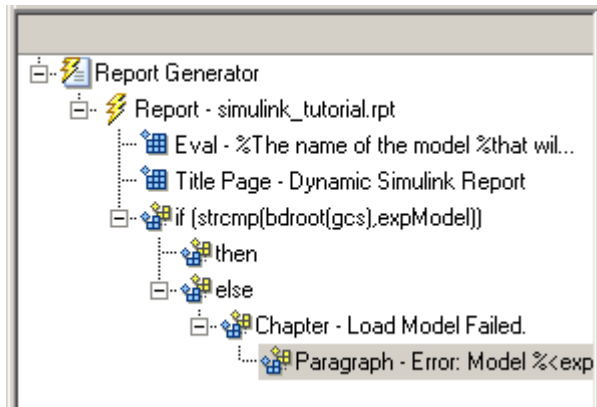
Report Generator
Report - simulink_tutorial.rpt
Eval - %The name of the model %that wil...
Title Page - Dynamic Simulink Report
if (strcmp(bdroot(gcs),expModel))
then
else
Chapter - Load Model Failed.
Paragraph - Error: Model %<exp